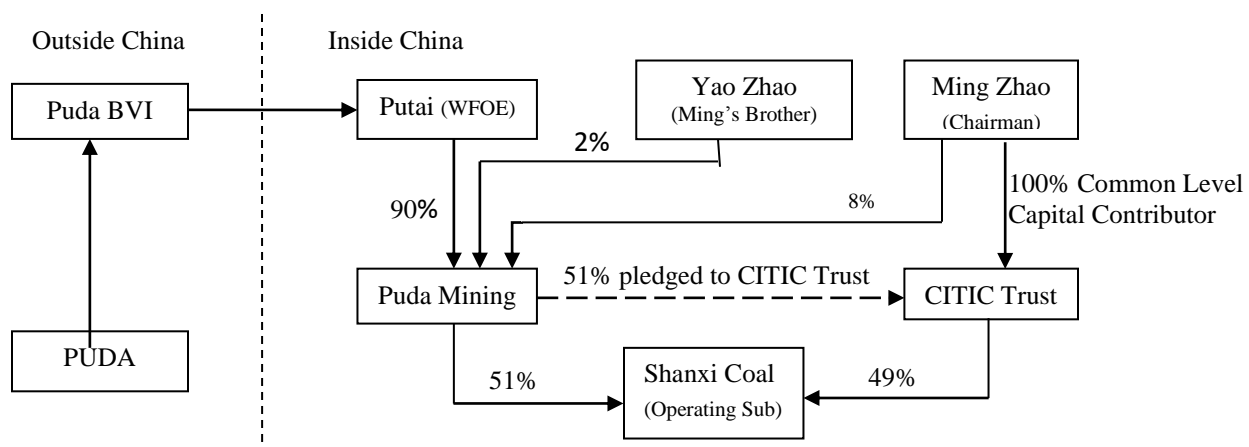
Outside China

Inside China

Puda BVI

Putai (WFOE)

Yao Zhao (Ming's Brother)

Ming Zhao (Chairman)

2%

90%

8%

100% Common Level Capital Contributor

Puda Mining

51% pledged to CITIC Trust

CITIC Trust

PUDA

51%

Shanxi Coal (Operating Sub)

49%